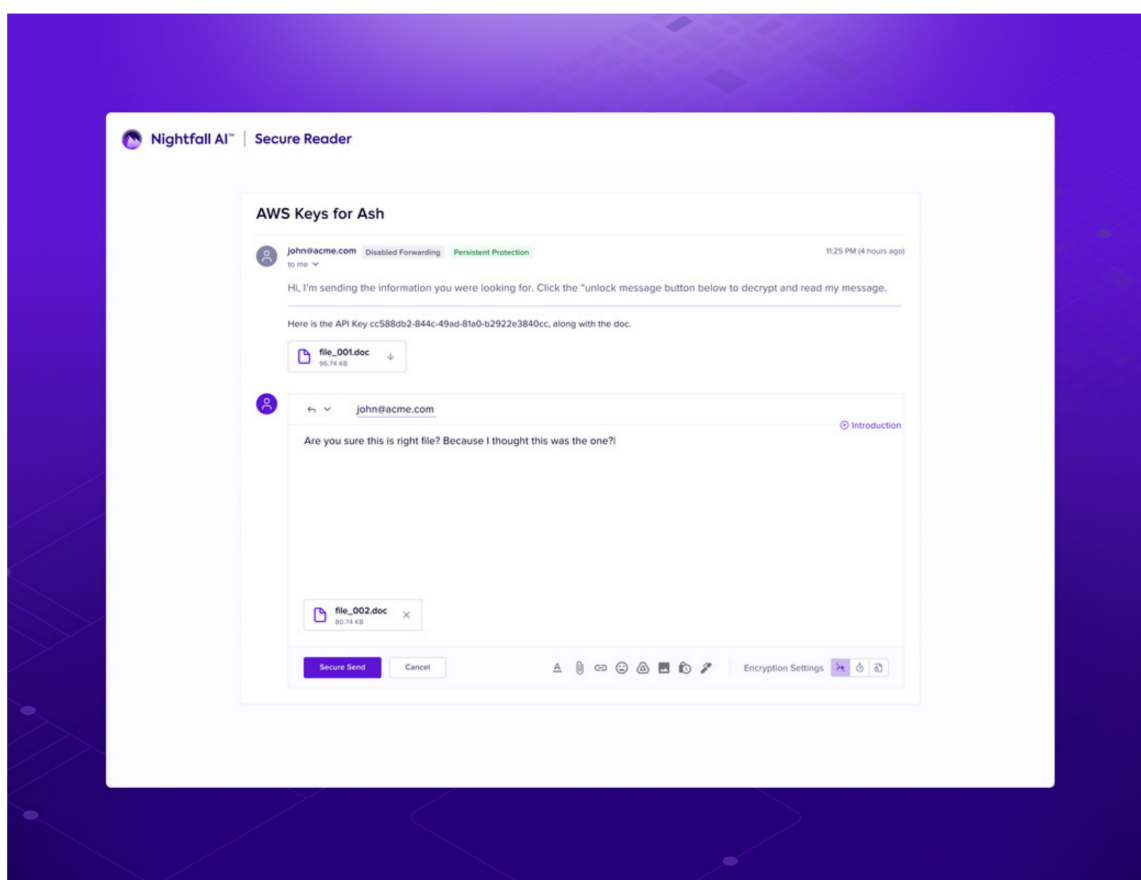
Nightfall AI™ | Secure Reader

AWS Keys for Ash

john@acme.com Disabled Forwarding Persistent Protection
to me

11:25 PM (4 hours ago)

Hi, I'm sending the information you were looking for. Click the "unlock message button below to decrypt and read my message.

Here is the API Key cc588db2-844c-49ad-81a0-b2922e3840cc, along with the doc.

file_001.doc
96.74 KB

john@acme.com

Introduction

Are you sure this is right file? Because I thought this was the one?

file_002.doc
80.74 KB

Secure Send Cancel

Encryption Settings